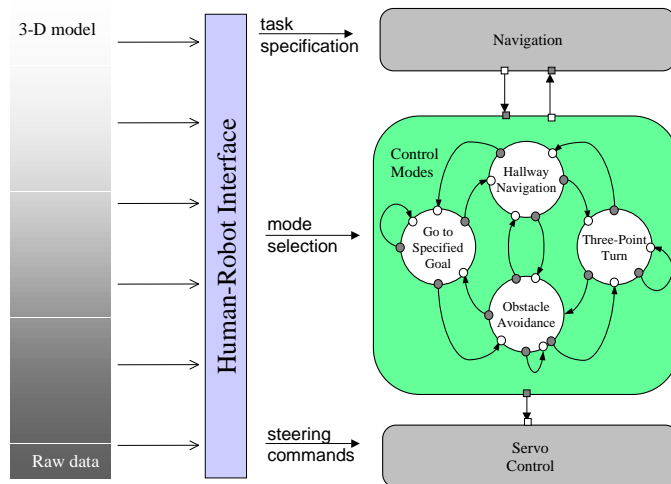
3-D model

Raw data

Human-Robot Interface

task specification

mode selection

steering commands

Navigation

Control Modes

Hallway Navigation

Go to Specified Goal

Three-Point Turn

Obstacle Avoidance

Servo Control